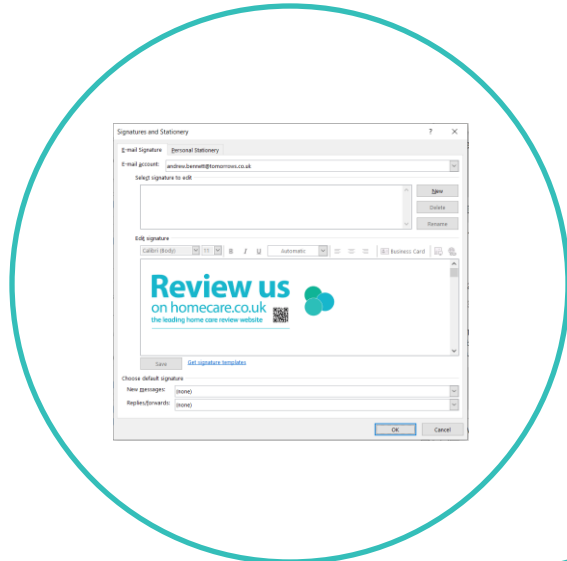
Signatures and Stationery

? ×

E-mail Signature Personal Stationery

E-mail account: andrew.bennett@tomorrows.co.uk

Select signature to edit

New

Delete

Rename

Edit signature

Calibri (Body) 11 B I U Automatic Business Card

Review us
on homecare.co.uk
the leading home care review website

Save Get signature templates

Choose default signature

New messages: (none)

Replies/forwards: (none)

OK Cancel